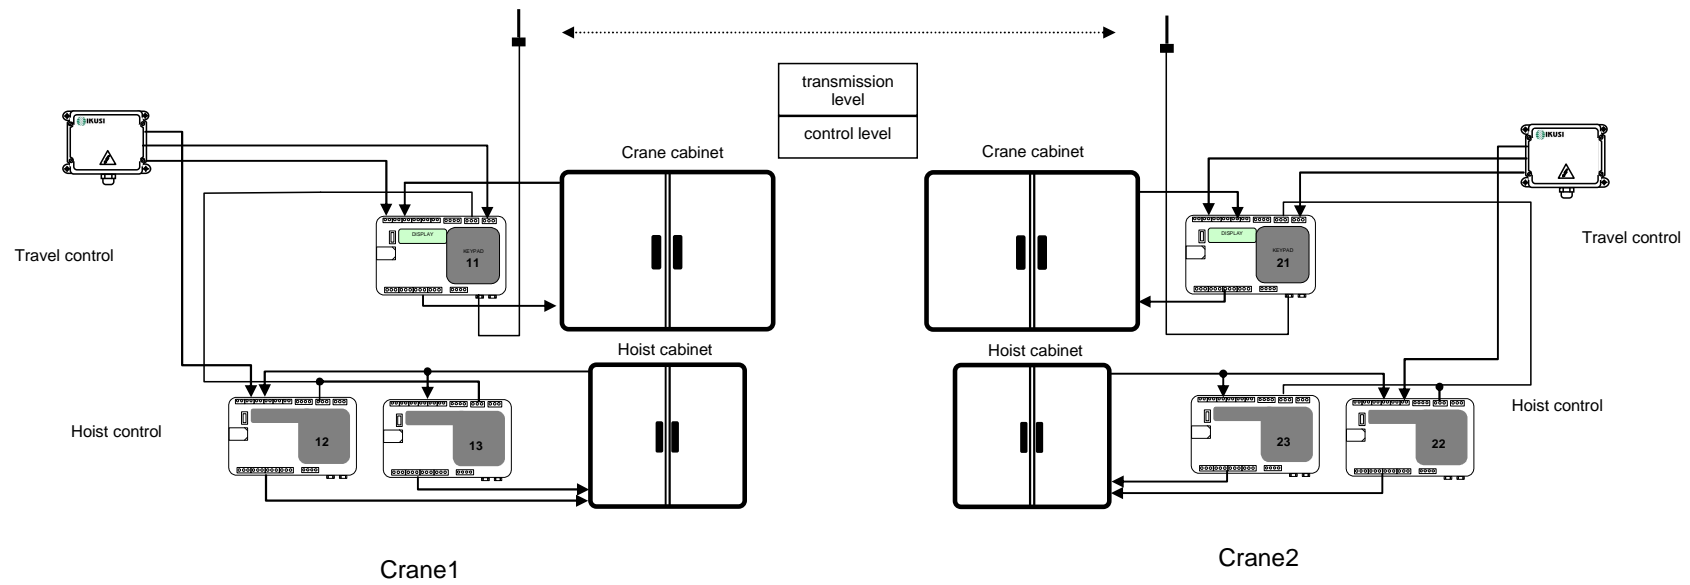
transmission level

control level

IKUSI

Crane cabinet

DISPLAY

KEYPAD

11

Travel control

Hoist cabinet

12

13

Hoist control

Crane1

Crane cabinet

IKUSI

DISPLAY

KEYPAD

21

Travel control

Hoist cabinet

23

22

Hoist control

Crane2